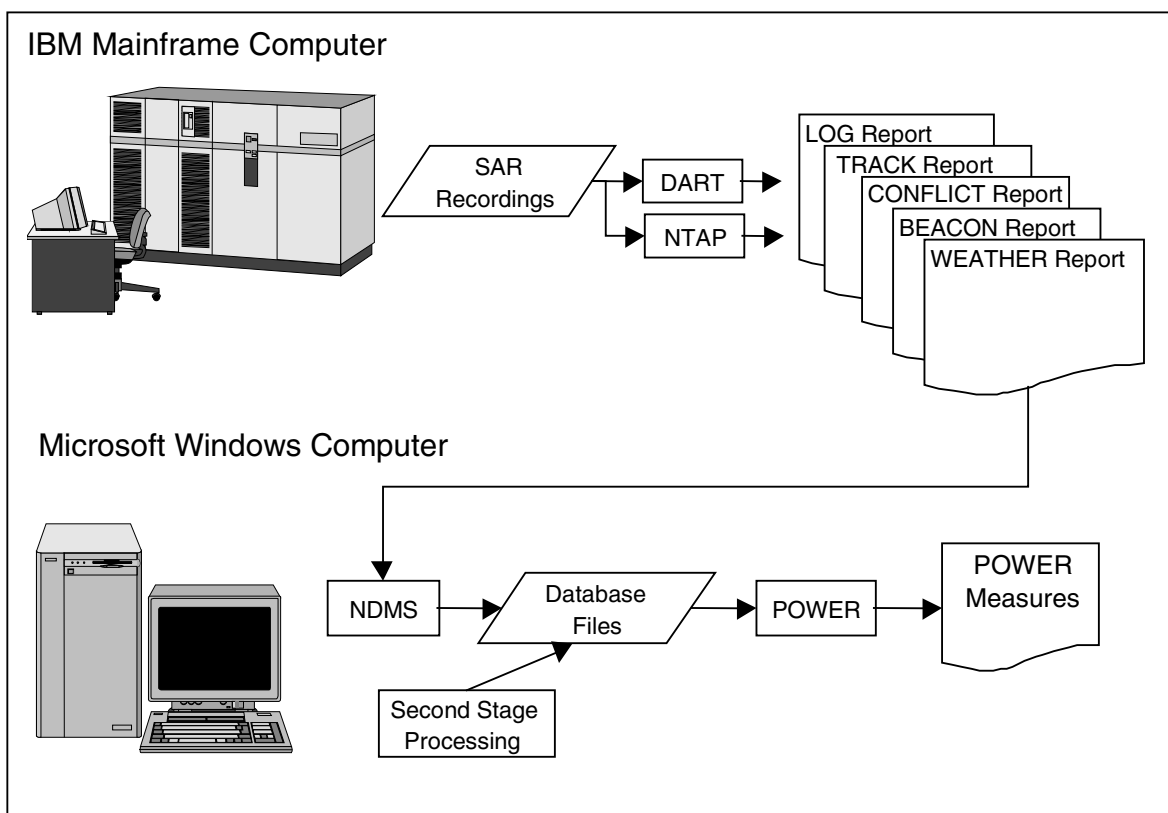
IBM Mainframe Computer

SAR Recordings

DART

NTAP

LOG Report

TRACK Report

CONFLICT Report

BEACON Report

WEATHER Report

Microsoft Windows Computer

NDMS

Database Files

POWER

POWER Measures

Second Stage Processing